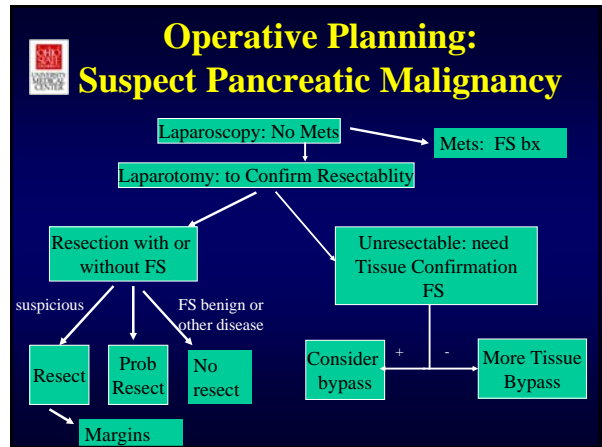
THE OHIO STATE UNIVERSITY MEDICAL CENTER

Operative Planning: Suspect Pancreatic Malignancy

Laparoscopy: No Mets

Mets: FS bx

Laparotomy: to Confirm Resectablity

Resection with or without FS

Unresectable: need Tissue Confirmation FS

suspicious

FS benign or other disease

Resect

Prob Resect

No resect

Consider bypass

+

-

More Tissue Bypass

Margins